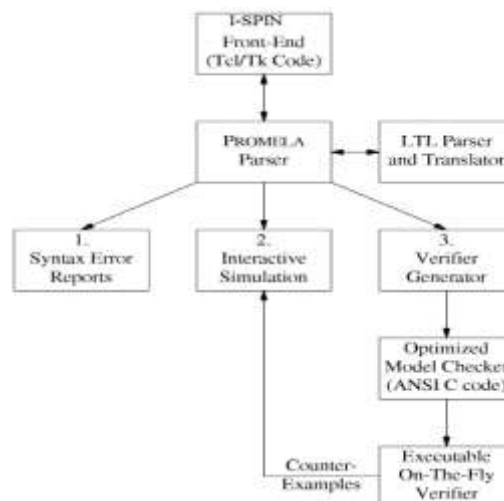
I-SPIN Front-End (Tcl/Tk Code)

PROMELA Parser

LTL Parser and Translator

1. Syntax Error Reports

2. Interactive Simulation

3. Verifier Generator

Optimized Model Checker (ANSI C code)

Counter-Examples

Executable On-The-Fly Verifier